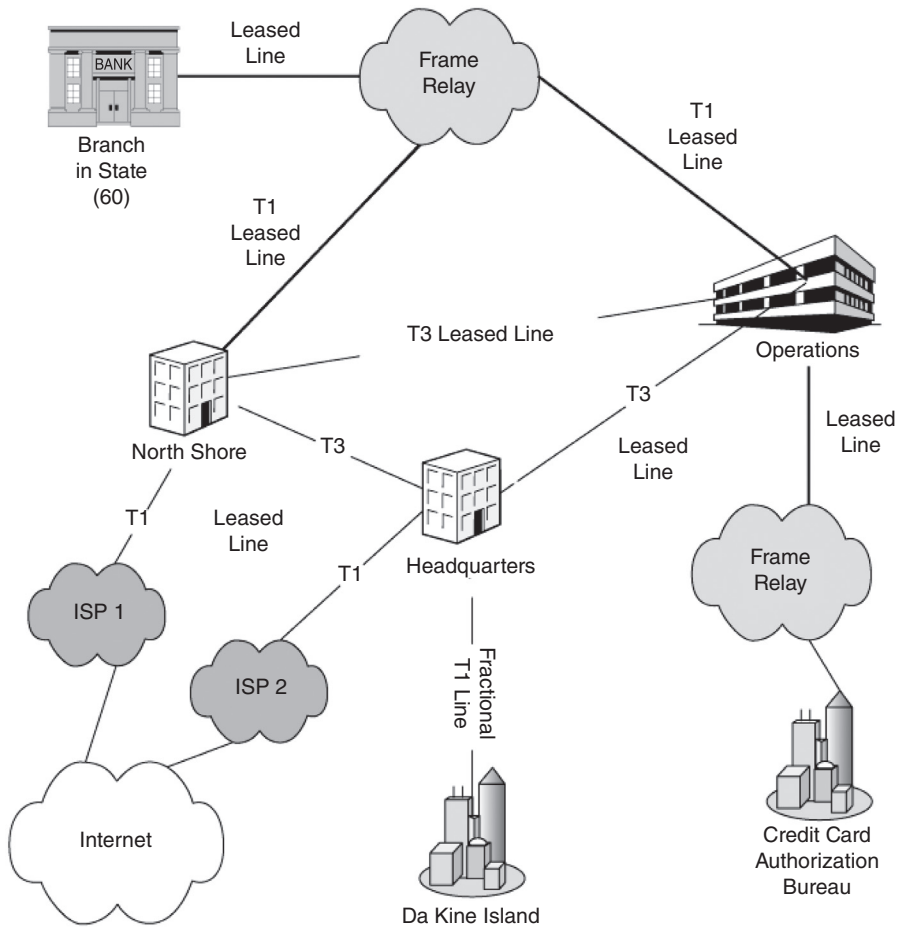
BANK

Leased Line

Frame Relay

Branch in State (60)

T1 Leased Line

T1 Leased Line

T3 Leased Line

Operations

North Shore

T3

T3

Leased Line

Leased Line

T1

Leased Line

T1

Headquarters

Frame Relay

ISP 1

ISP 2

Fractional T1 Line

Internet

Credit Card Authorization Bureau

Da Kine Island